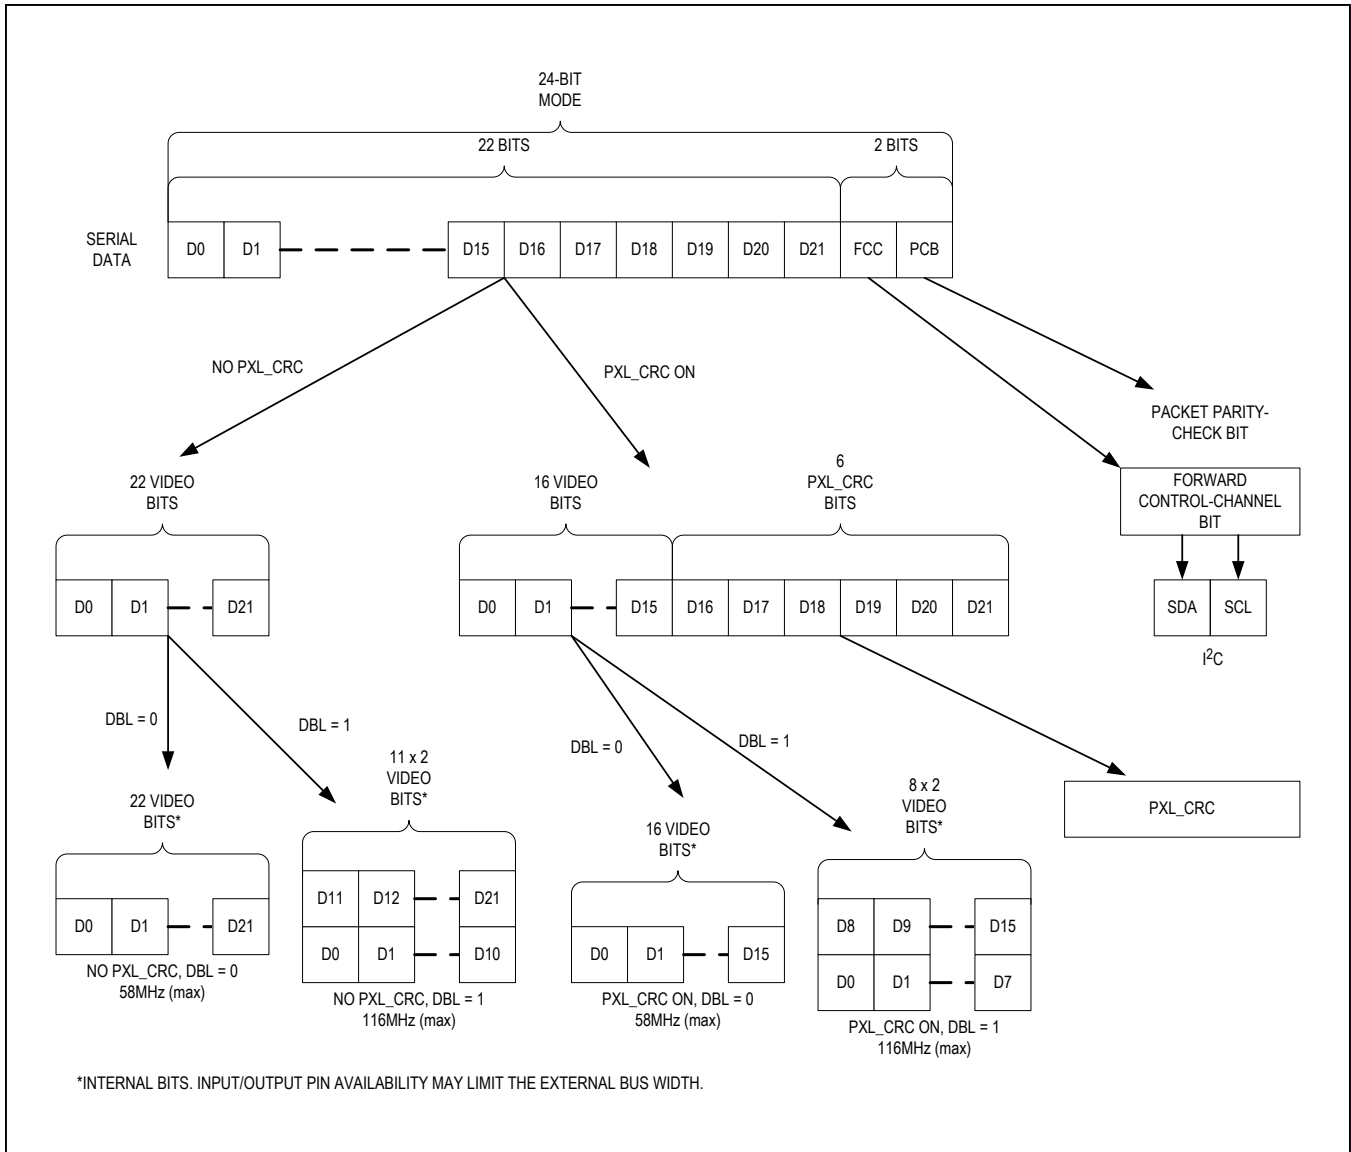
24-BIT
MODE

22 BITS

2 BITS

SERIAL DATA

| D0 | D1 | D15 | D16 | D17 | D18 | D19 | D20 | D21 | FCC | PCB |
|---|---|---|---|---|---|---|---|---|---|---|

NO PXL_CRC

PXL_CRC ON

PACKET PARITY-CHECK BIT

FORWARD CONTROL-CHANNEL BIT

| SDA | SCL |
|---|---|

$I^2C$

22 VIDEO BITS

| D0 | D1 | D21 |
|---|---|---|

16 VIDEO BITS

6 PXL_CRC BITS

| D0 | D1 | D15 | D16 | D17 | D18 | D19 | D20 | D21 |
|---|---|---|---|---|---|---|---|---|

DBL = 0

DBL = 1

DBL = 0

DBL = 1

PXL_CRC

22 VIDEO BITS*

| D0 | D1 | D21 |
|---|---|---|

NO PXL_CRC, DBL = 0
58MHz (max)

11 x 2 VIDEO BITS*

| D11 | D12 | D21 |
|---|---|---|
| D0 | D1 | D10 |

NO PXL_CRC, DBL = 1
116MHz (max)

16 VIDEO BITS*

| D0 | D1 | D15 |
|---|---|---|

PXL_CRC ON, DBL = 0
58MHz (max)

8 x 2 VIDEO BITS*

| D8 | D9 | D15 |
|---|---|---|
| D0 | D1 | D7 |

PXL_CRC ON, DBL = 1
116MHz (max)

*INTERNAL BITS. INPUT/OUTPUT PIN AVAILABILITY MAY LIMIT THE EXTERNAL BUS WIDTH.